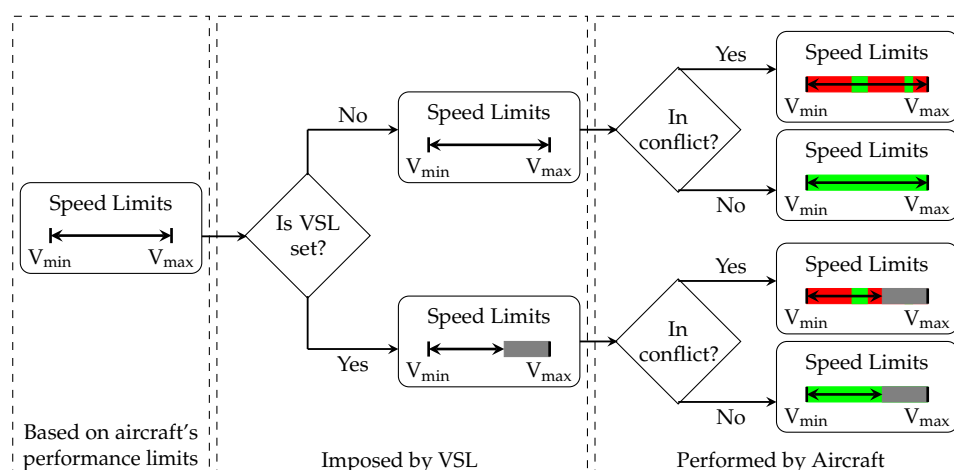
Speed Limits

$V_{min}$ $V_{max}$

Based on aircraft's performance limits

Is VSL set?

No

Speed Limits

$V_{min}$ $V_{max}$

Yes

Speed Limits

$V_{min}$ $V_{max}$

Imposed by VSL

In conflict?

Yes

Speed Limits

$V_{min}$ $V_{max}$

No

Speed Limits

$V_{min}$ $V_{max}$

In conflict?

Yes

Speed Limits

$V_{min}$ $V_{max}$

No

Speed Limits

$V_{min}$ $V_{max}$

Performed by Aircraft